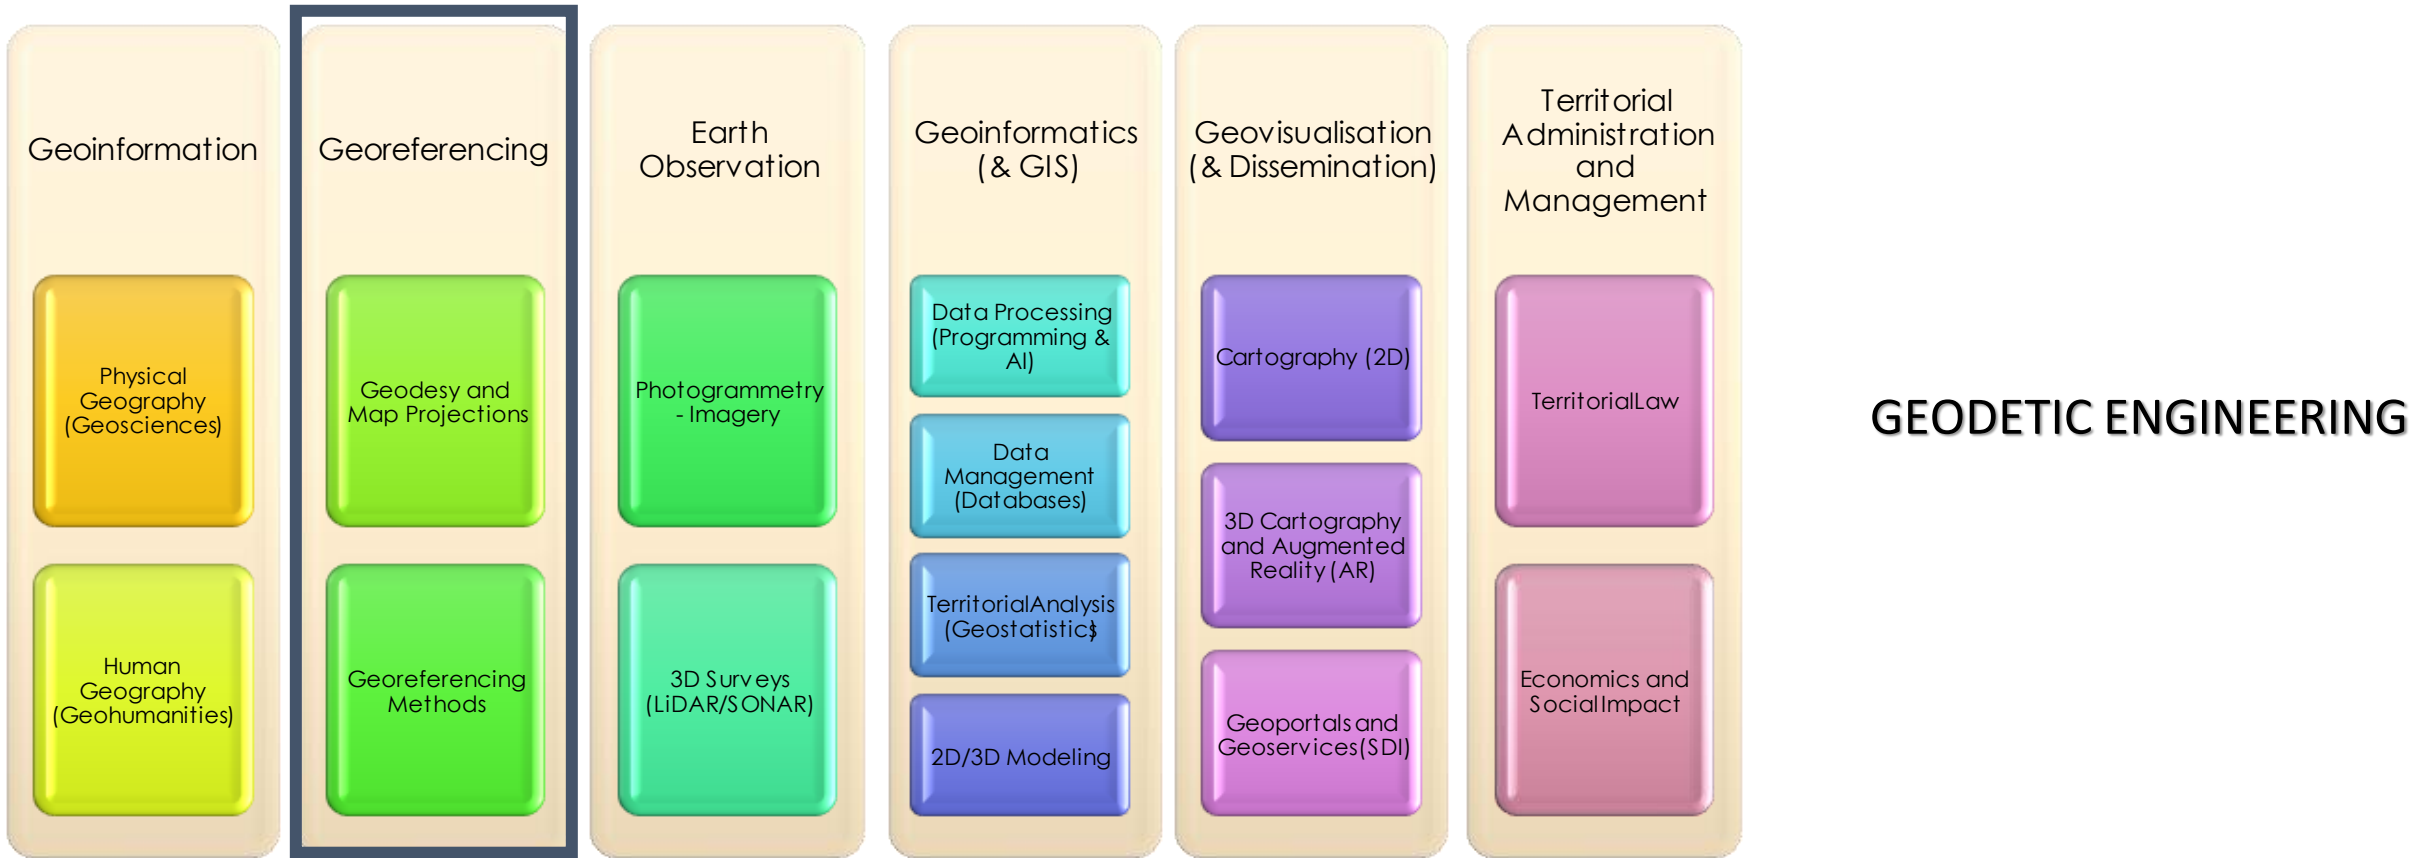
Geoinformation

Physical Geography (Geosciences)

Human Geography (Geohumanities)

Georeferencing

Geodesy and Map Projections

Georeferencing Methods

Earth Observation

Photogrammetry - Imagery

3D Surveys (LiDAR/SONAR)

Geoinformatics (& GIS)

Data Processing (Programming & AI)

Data Management (Databases)

TerritorialAnalysis (Geostatistics)

2D/3D Modeling

Geovisualisation (& Dissemination)

Cartography (2D)

3D Cartography and Augmented Reality (AR)

Geoportals and Geoservices(SDI)

Territorial Administration and Management

TerritorialLaw

Economics and SocialImpact

GEODETIC ENGINEERING